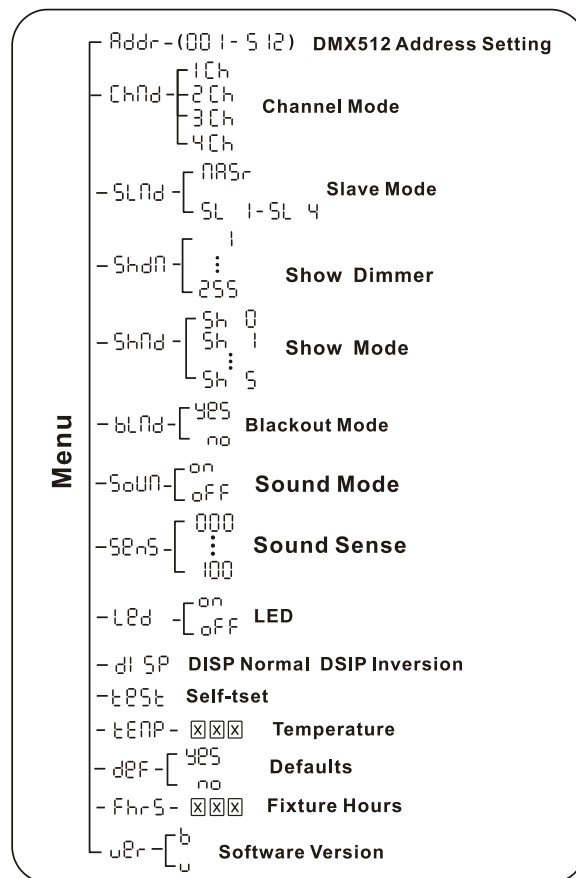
Menu

Addr-(001-512) DMX512 Address Setting

ChNd 1Ch 2Ch 3Ch 4Ch Channel Mode

SLNd NASr SL 1-SL 4 Slave Mode

ShdN 1 : 255 Show Dimmer

ShNd Sh 0 Sh 1 : Sh 5 Show Mode

bLNd yes no Blackout Mode

SoUN on oFF Sound Mode

SEnS 000 : 100 Sound Sense

LEd on oFF LED

dISP DISP Normal DSIP Inversion

tESt Self-tset

tENP ☒☒☒ Temperature

dEF yes no Defaults

FhrS ☒☒☒ Fixture Hours

uEr b u Software Version